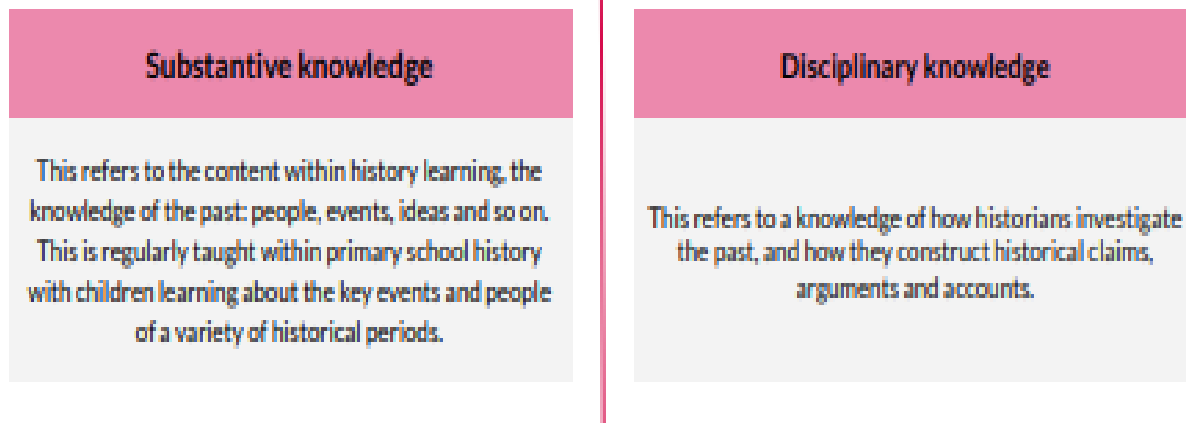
Substantive knowledge

This refers to the content within history learning, the knowledge of the past: people, events, ideas and so on. This is regularly taught within primary school history with children learning about the key events and people of a variety of historical periods.

Disciplinary knowledge

This refers to a knowledge of how historians investigate the past, and how they construct historical claims, arguments and accounts.